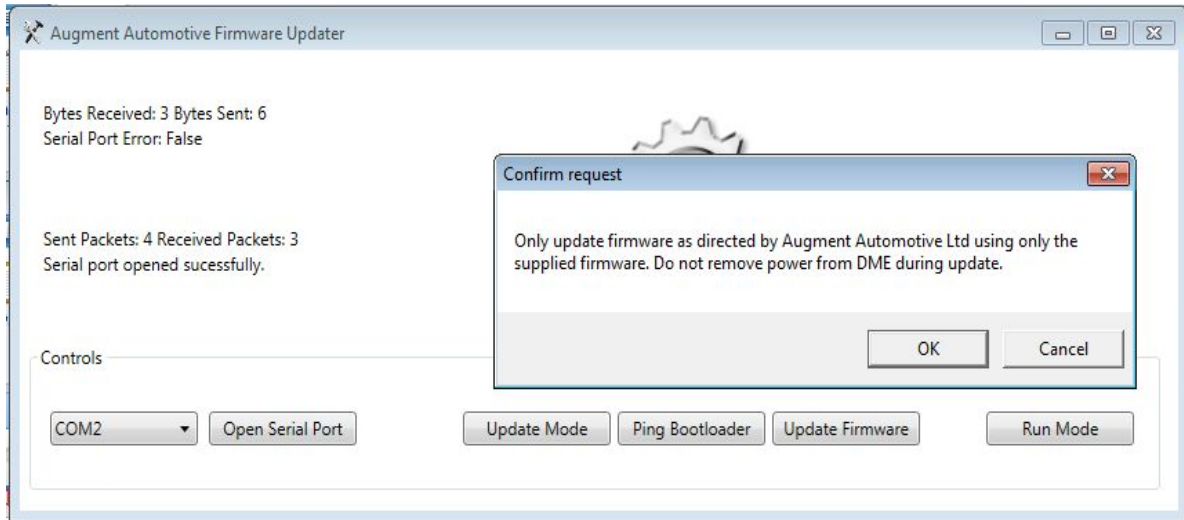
Augment Automotive Firmware Updater

Bytes Received: 3 Bytes Sent: 6
Serial Port Error: False

Sent Packets: 4 Received Packets: 3
Serial port opened sucessfully.

Confirm request

Only update firmware as directed by Augment Automotive Ltd using only the supplied firmware. Do not remove power from DME during update.

OK Cancel

Controls

COM2 Open Serial Port Update Mode Ping Bootloader Update Firmware Run Mode